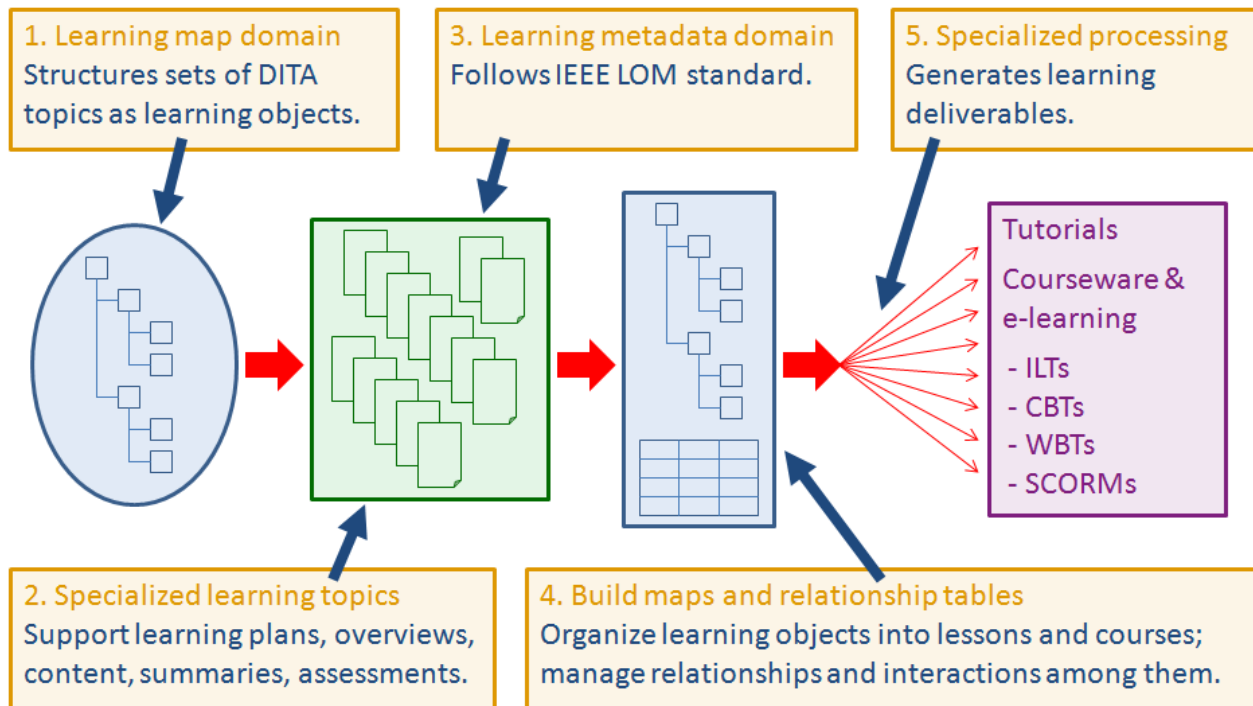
1. Learning map domain
Structures sets of DITA topics as learning objects.

3. Learning metadata domain
Follows IEEE LOM standard.

5. Specialized processing
Generates learning deliverables.

Tutorials
Courseware & e-learning
- ILTs
- CBTs
- WBTs
- SCORMs

2. Specialized learning topics
Support learning plans, overviews, content, summaries, assessments.

4. Build maps and relationship tables
Organize learning objects into lessons and courses; manage relationships and interactions among them.